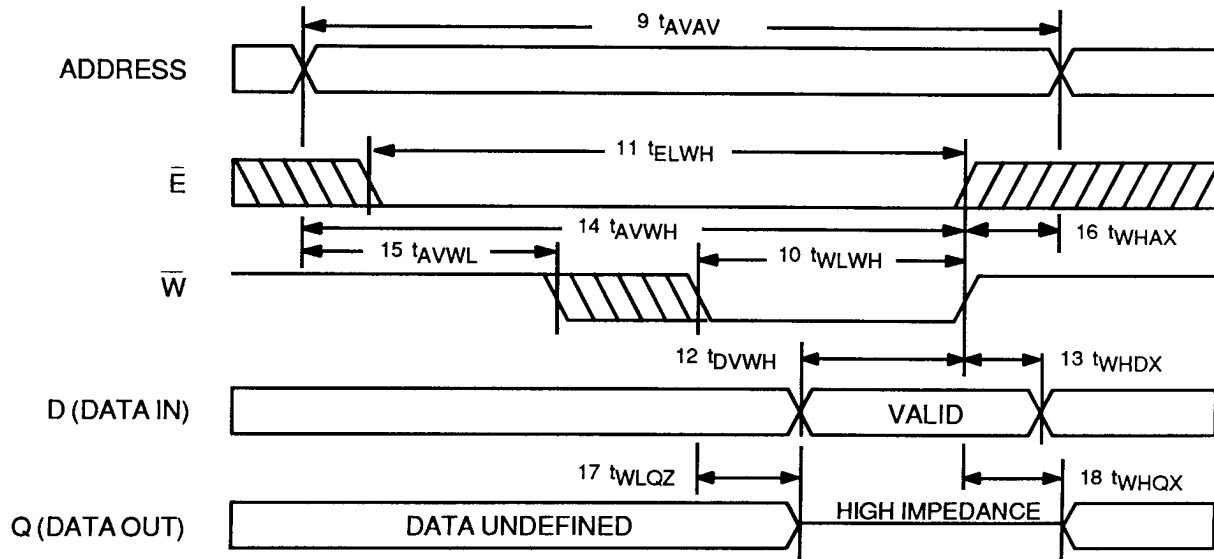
9 $t_{AVAV}$

ADDRESS

11 $t_{ELWH}$

$\bar{E}$

14 $t_{AVWH}$

15 $t_{AVWL}$

10 $t_{WLWH}$

16 $t_{WHAX}$

$\bar{W}$

12 $t_{DVWH}$

13 $t_{WHDX}$

D (DATA IN)

VALID

17 $t_{WLQZ}$

18 $t_{WHQX}$

Q (DATA OUT)

DATA UNDEFINED

HIGH IMPEDANCE